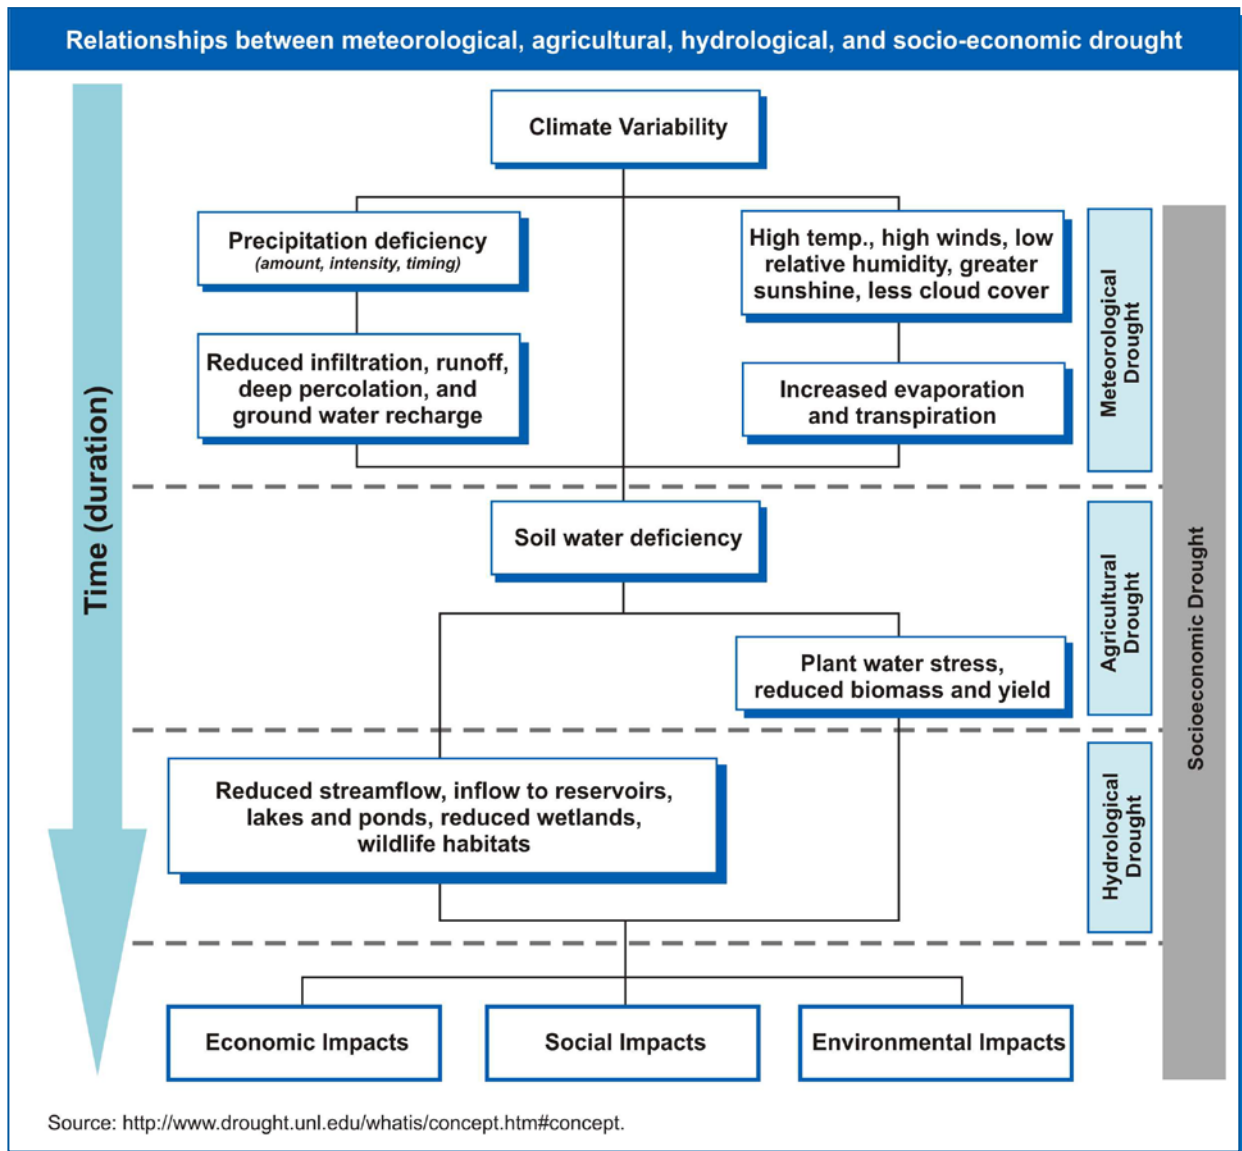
Relationships between meteorological, agricultural, hydrological, and socio-economic drought

Time (duration)

Climate Variability

Precipitation deficiency
(amount, intensity, timing)

High temp., high winds, low relative humidity, greater sunshine, less cloud cover

Reduced infiltration, runoff, deep percolation, and ground water recharge

Increased evaporation and transpiration

Meteorological Drought

Soil water deficiency

Plant water stress, reduced biomass and yield

Agricultural Drought

Reduced streamflow, inflow to reservoirs, lakes and ponds, reduced wetlands, wildlife habitats

Hydrological Drought

Socioeconomic Drought

Economic Impacts

Social Impacts

Environmental Impacts

Source: http://www.drought.unl.edu/whatis/concept.htm#concept.